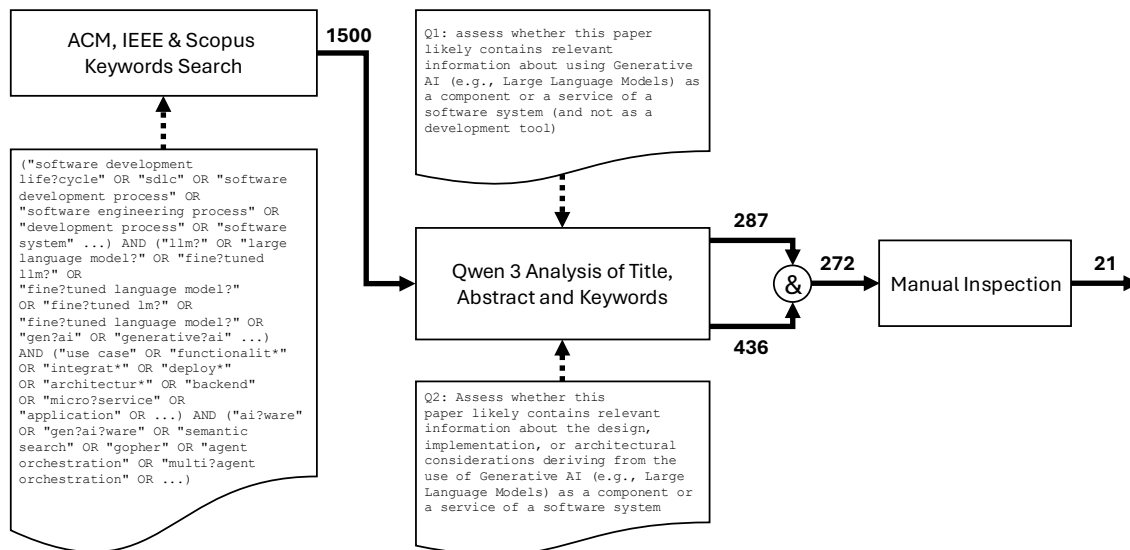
ACM, IEEE & Scopus Keywords Search

1500

("software development life?cycle" OR "sdlc" OR "software development process" OR "software engineering process" OR "development process" OR "software system" ...) AND ("llm?" OR "large language model?" OR "fine?tuned llm?" OR "fine?tuned language model?" OR "fine?tuned lm?" OR "fine?tuned language model?" OR "gen?ai" OR "generative?ai" ...) AND ("use case" OR "functionalit*" OR "integrat*" OR "deploy*" OR "architectur*" OR "backend" OR "micro?service" OR "application" OR ...) AND ("ai?ware" OR "gen?ai?ware" OR "semantic search" OR "gopher" OR "agent orchestration" OR "multi?agent orchestration" OR ...)

Q1: assess whether this paper likely contains relevant information about using Generative AI (e.g., Large Language Models) as a component or a service of a software system (and not as a development tool)

Qwen 3 Analysis of Title, Abstract and Keywords

287

436

&

272

Manual Inspection

21

Q2: Assess whether this paper likely contains relevant information about the design, implementation, or architectural considerations deriving from the use of Generative AI (e.g., Large Language Models) as a component or a service of a software system